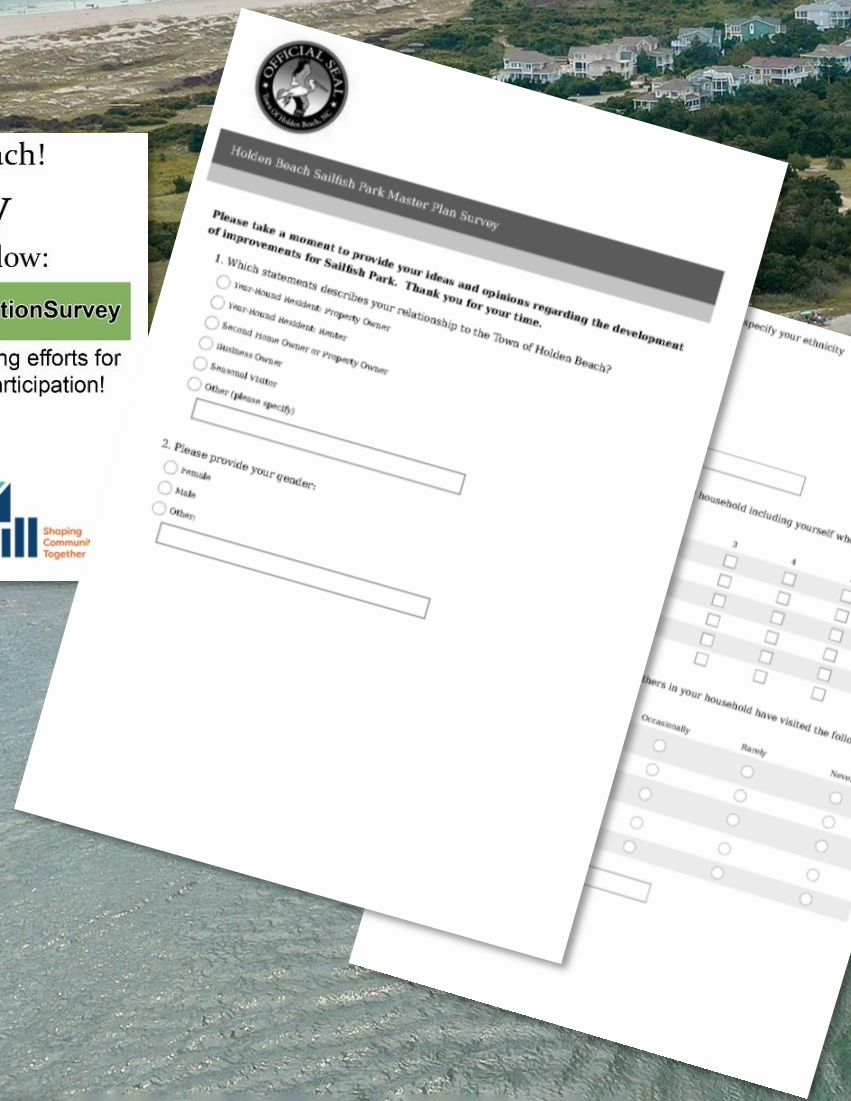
ach!

y

low:

tionSurvey

ng efforts for
articipation!

Shaping
Communi
Together

OFFICIAL SEAL
Town Of Holden Beach, NC

Holden Beach Sailfish Park Master Plan Survey

Please take a moment to provide your ideas and opinions regarding the development of improvements for Sailfish Park. Thank you for your time.

1. Which statements describes your relationship to the Town of Holden Beach?

Year-Round Resident: Property Owner

Year-Round Resident: Renter

Second Home Owner or Property Owner

Business Owner

Seasonal Visitor

Other (please specify)

2. Please provide your gender:

Female

Male

Other:

specify your ethnicity

household including yourself wh

3

4

bers in your household have visited the foll

Occasionally

Rarely

Neve